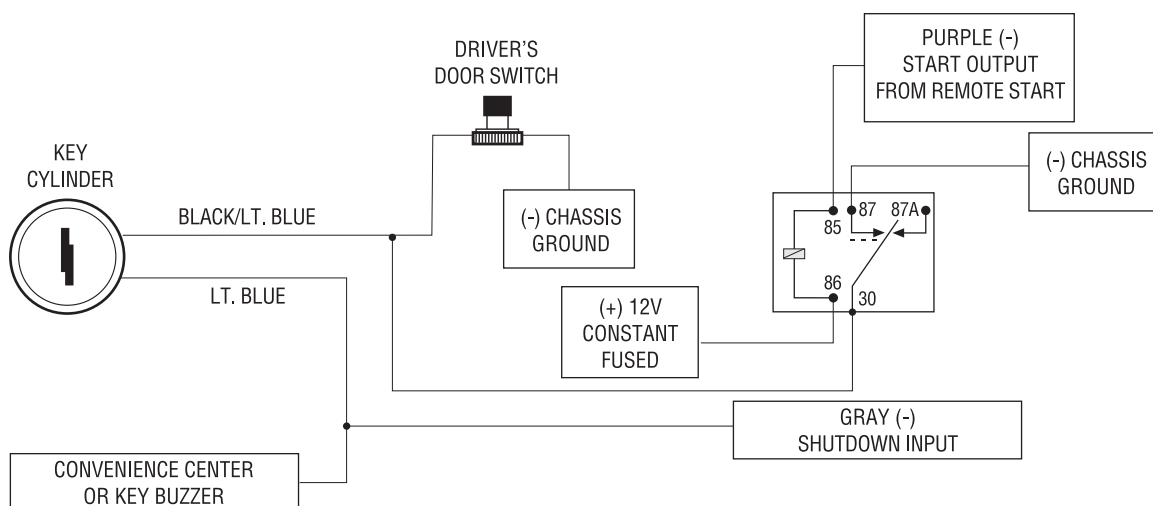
DRIVER'S DOOR SWITCH

PURPLE (-) START OUTPUT FROM REMOTE START

KEY CYLINDER

(-) CHASSIS GROUND

BLACK/LT. BLUE

(-) CHASSIS GROUND

85

87

87A

86

30

LT. BLUE

(+) 12V CONSTANT FUSED

GRAY (-) SHUTDOWN INPUT

CONVENIENCE CENTER OR KEY BUZZER